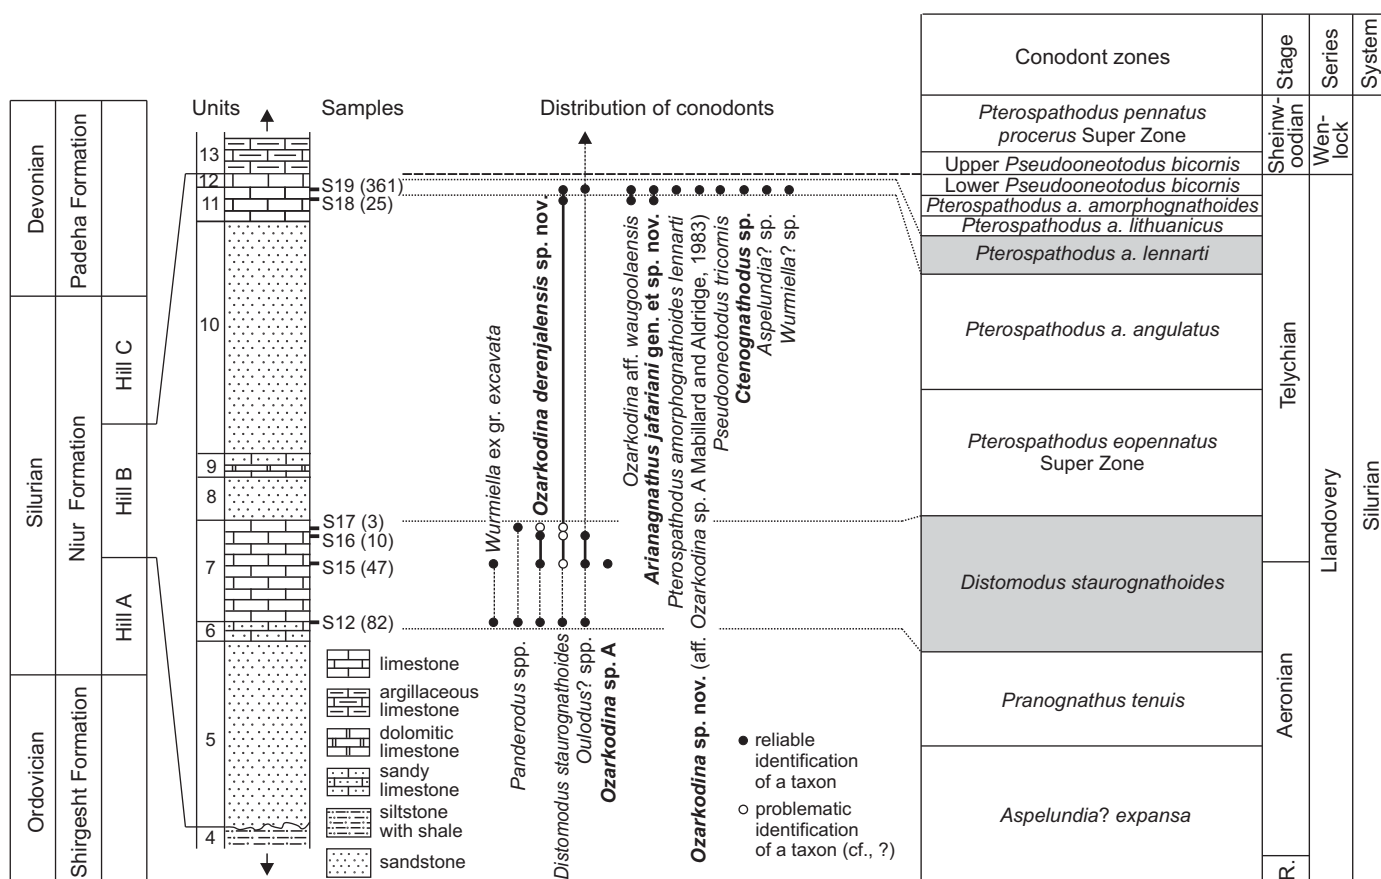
Devonian
Padeha Formation
Silurian
Niur Formation
Hill C
Hill B
Hill A
Ordovician
Shirgesht Formation

Units
13
12
11
10
9
8
7
6
5
4

Samples
S19 (361)
S18 (25)
S17 (3)
S16 (10)
S15 (47)
S12 (82)

limestone
argillaceous limestone
dolomitic limestone
sandy limestone
siltstone with shale
sandstone

Distribution of conodonts

Wurmiella ex gr. excavata
Panderodus spp.
Distomodus staurognathoides
Ozarkodina derenjalensis sp. nov.
Oulodus? spp.
Ozarkodina sp. A
Ozarkodina aff. waugoolaensis
Arianagnathus jafariani gen. et sp. nov.
Ozarkodina sp. nov. (aff. Ozarkodina sp. A Mabillard and Aldridge, 1983)
Pterospathodus amorphognathoides lennarti
Pseudooneotodus tricornis
Ctenognathodus sp.
Aspelundia? sp.
Wurmiella? sp.

● reliable identification of a taxon
○ problematic identification of a taxon (cf., ?)

| Conodont zones | Stage | Series | System |
|---|---|---|---|
| Pterospathodus pennatus procerus Super Zone | Sheinwoodian | Wenlock | |
| Upper Pseudooneotodus bicornis | | | |
| Lower Pseudooneotodus bicornis | Telychian | Llandovery | Silurian |
| Pterospathodus a. amorphognathoides | | | |
| Pterospathodus a. lithuanicus | | | |
| Pterospathodus a. lennarti | | | |
| Pterospathodus a. angulatus | | | |
| Pterospathodus eopennatus Super Zone | | | |
| Distomodus staurognathoides | Aeronian | | |
| Pranognathus tenuis | | | |
| Aspelundia? expansa | R. | | |